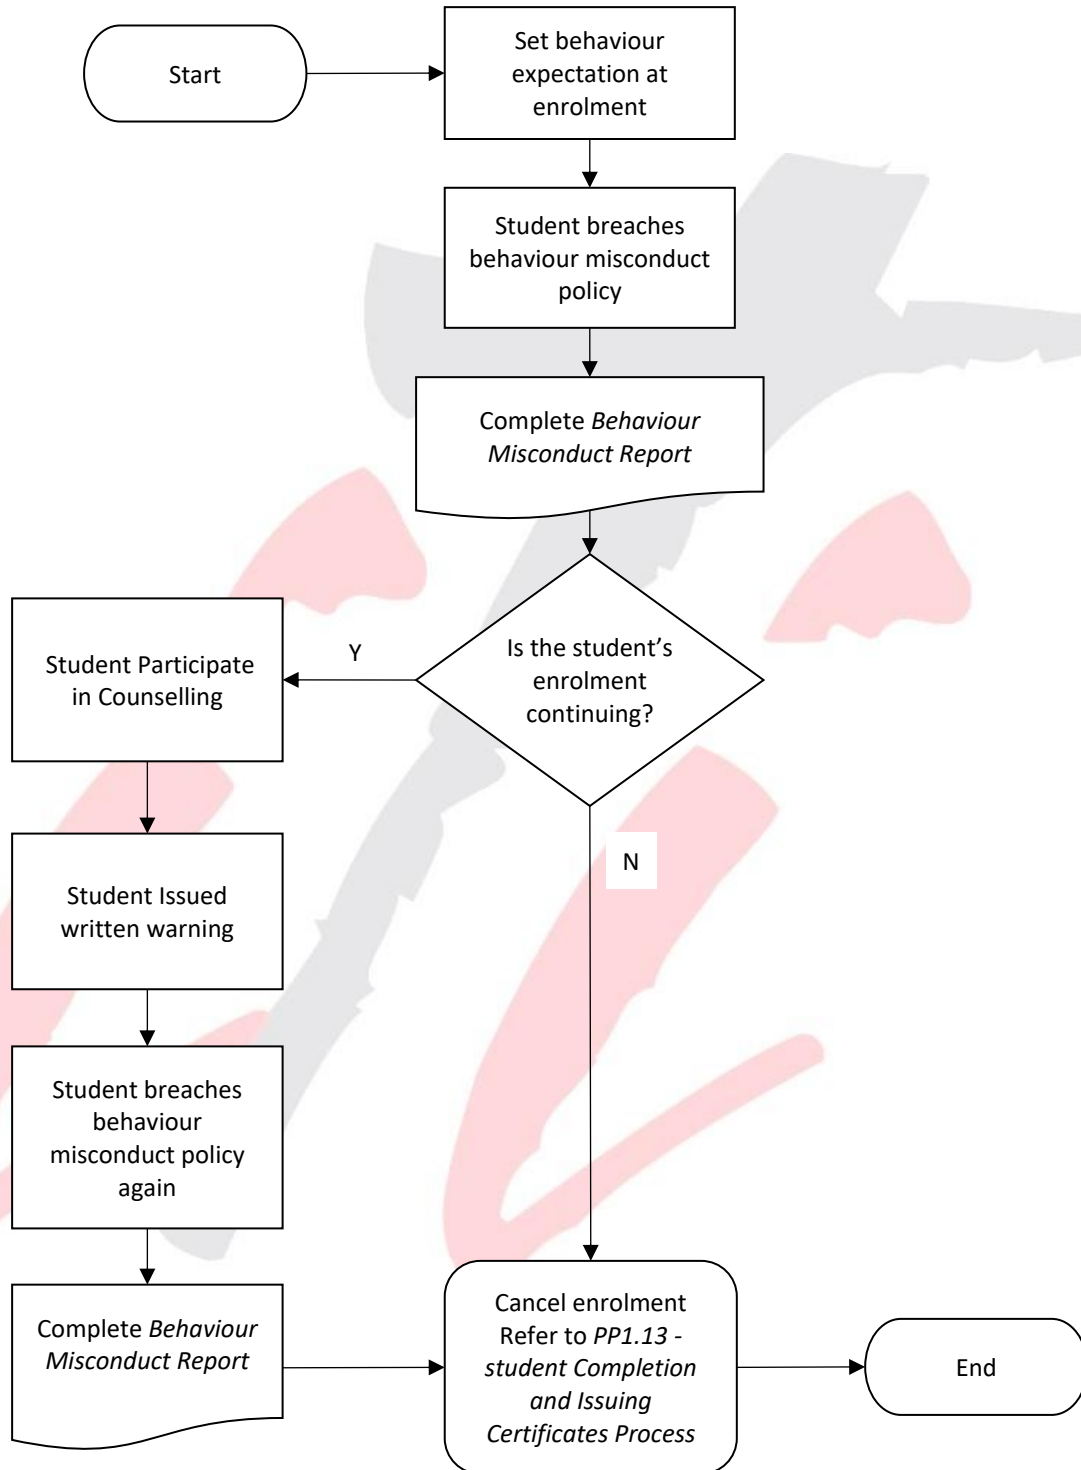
Start

Set behaviour expectation at enrolment

Student breaches behaviour misconduct policy

Complete *Behaviour Misconduct Report*

Is the student's enrolment continuing?

Y

Student Participate in Counselling

Student Issued written warning

Student breaches behaviour misconduct policy again

Complete *Behaviour Misconduct Report*

N

Cancel enrolment Refer to *PP1.13 - student Completion and Issuing Certificates Process*

End